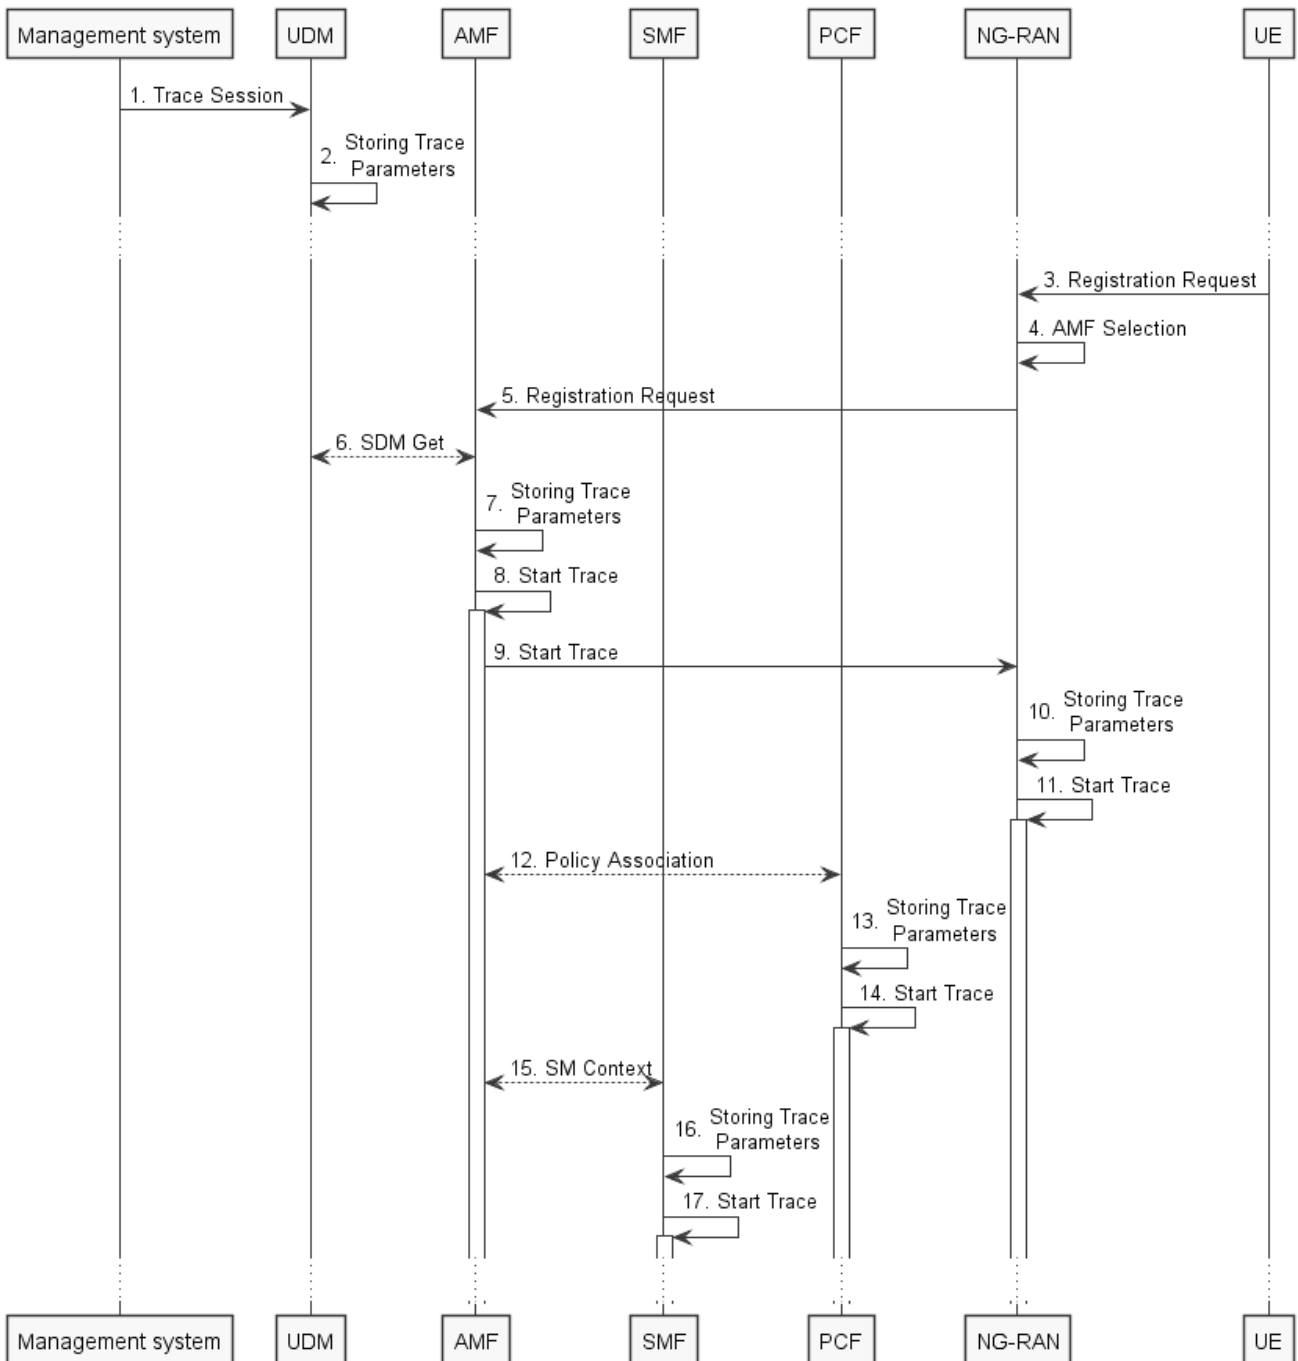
Management system
UDM
AMF
SMF
PCF
NG-RAN
UE

1. Trace Session
2. Storing Trace Parameters
3. Registration Request
4. AMF Selection
5. Registration Request
6. SDM Get
7. Storing Trace Parameters
8. Start Trace
9. Start Trace
10. Storing Trace Parameters
11. Start Trace
12. Policy Association
13. Storing Trace Parameters
14. Start Trace
15. SM Context
16. Storing Trace Parameters
17. Start Trace

Management system
UDM
AMF
SMF
PCF
NG-RAN
UE